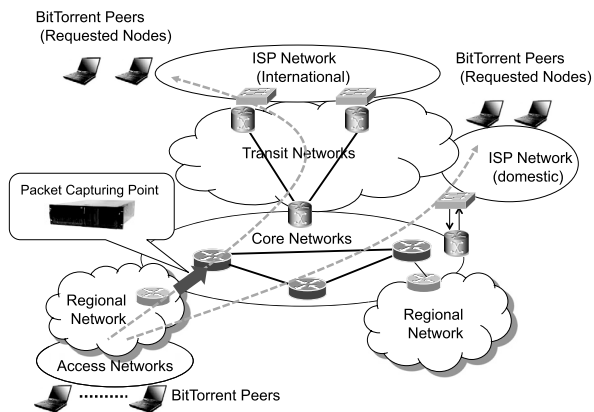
BitTorrent Peers
(Requested Nodes)

ISP Network
(International)

BitTorrent Peers
(Requested Nodes)

Transit Networks

ISP Network
(domestic)

Packet Capturing Point

Core Networks

Regional
Network

Regional
Network

Access Networks

BitTorrent Peers